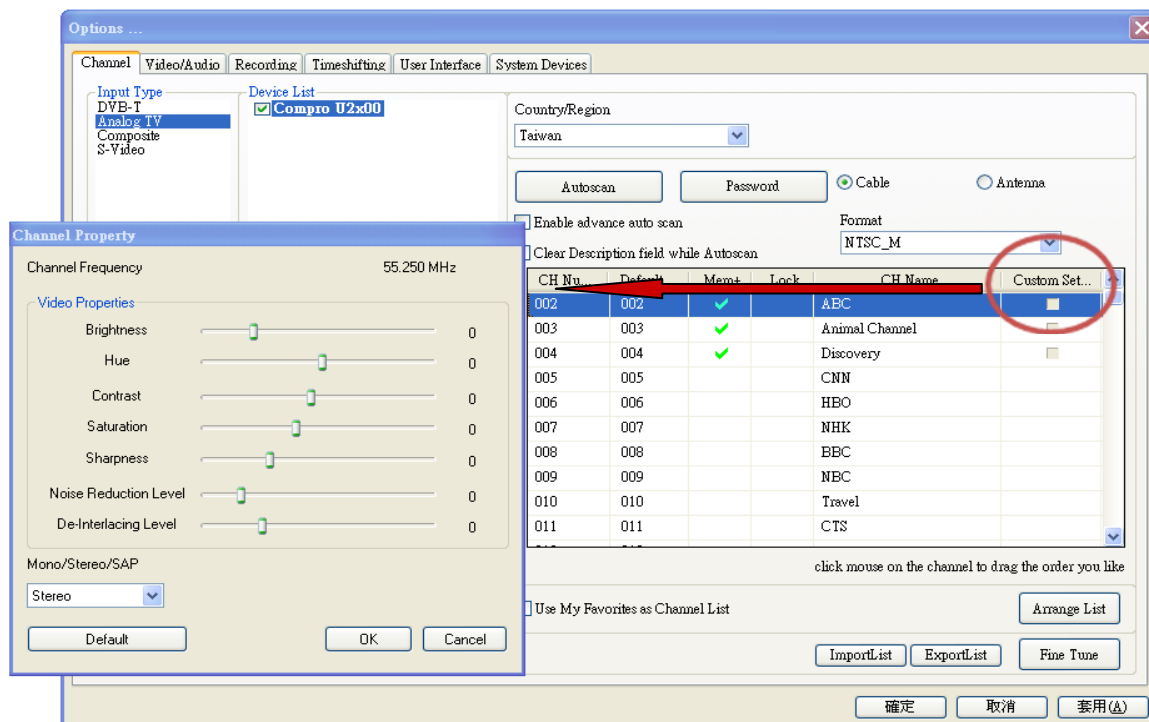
Options ...

Channel | Video/Audio | Recording | Timeshifting | User Interface | System Devices

Input Type
DVB-T
Analog TV
Composite
S-Video

Device List
Compro U2x00

Country/Region
Taiwan

Autoscan
Password
Cable
Antenna

Enable advance auto scan
Clear Description field while Autoscan

Format
NTSC_M

| CH Nu... | Default | Mem+ | Lock | CH Name | Custom Set... |
|---|---|---|---|---|---|
| 002 | 002 | ✔ | | ABC | |
| 003 | 003 | ✔ | | Animal Channel | |
| 004 | 004 | ✔ | | Discovery | |
| 005 | 005 | | | CNN | |
| 006 | 006 | | | HBO | |
| 007 | 007 | | | NHK | |
| 008 | 008 | | | BBC | |
| 009 | 009 | | | NBC | |
| 010 | 010 | | | Travel | |
| 011 | 011 | | | CTS | |

click mouse on the channel to drag the order you like

Use My Favorites as Channel List
Arrange List
ImportList
ExportList
Fine Tune

確定
取消
套用(A)

Channel Property

Channel Frequency 55.250 MHz

Video Properties
Brightness 0
Hue 0
Contrast 0
Saturation 0
Sharpness 0
Noise Reduction Level 0
De-Interlacing Level 0

Mono/Stereo/SAP
Stereo

Default
OK
Cancel